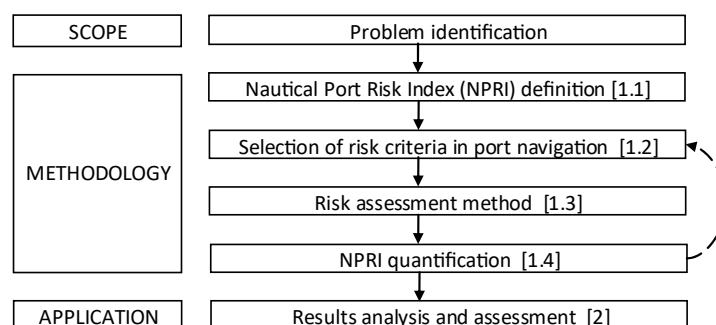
SCOPE

METHODOLOGY

APPLICATION

Problem identification

Nautical Port Risk Index (NPRI) definition [1.1]

Selection of risk criteria in port navigation [1.2]

Risk assessment method [1.3]

NPRI quantification [1.4]

Results analysis and assessment [2]